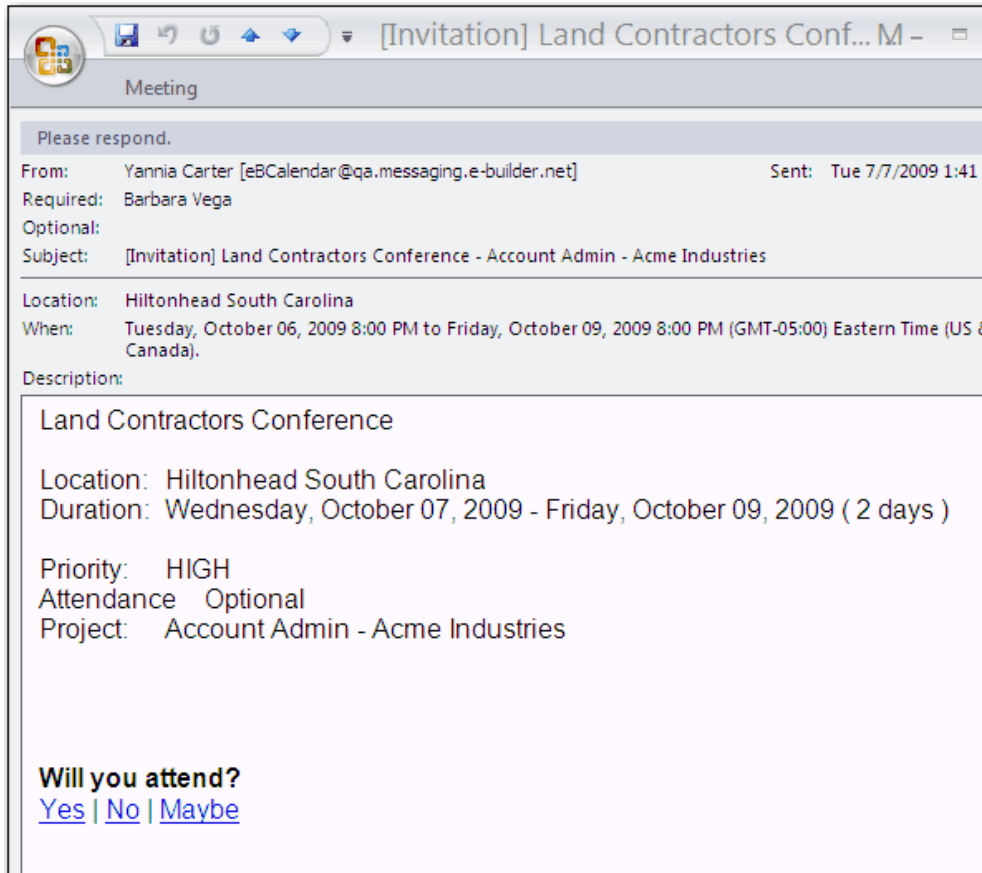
[Invitation] Land Contractors Conf... M –

Meeting

Please respond.

From: Yannia Carter [eBCalendar@qa.messaging.e-builder.net]
Sent: Tue 7/7/2009 1:41
Required: Barbara Vega
Optional:
Subject: [Invitation] Land Contractors Conference - Account Admin - Acme Industries

Location: Hiltonhead South Carolina
When: Tuesday, October 06, 2009 8:00 PM to Friday, October 09, 2009 8:00 PM (GMT-05:00) Eastern Time (US & Canada).
Description:

Land Contractors Conference

Location: Hiltonhead South Carolina
Duration: Wednesday, October 07, 2009 - Friday, October 09, 2009 ( 2 days )

Priority: HIGH
Attendance Optional
Project: Account Admin - Acme Industries

Will you attend?
Yes | No | Maybe